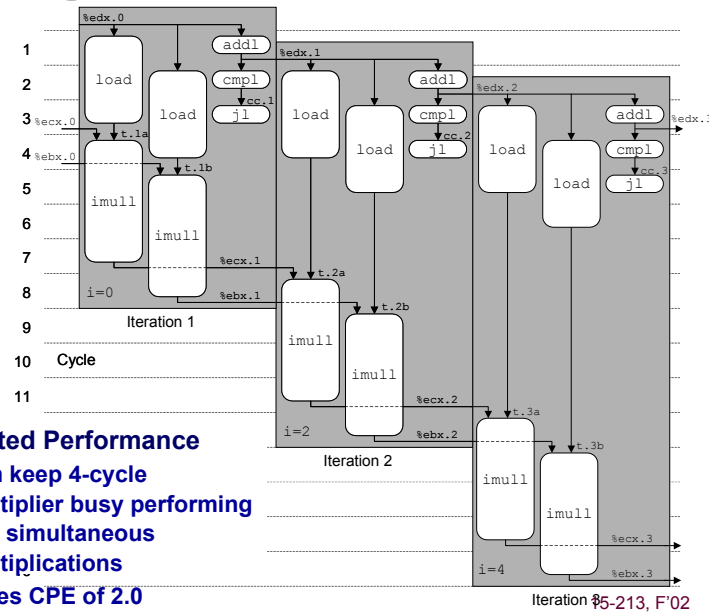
%edx.0

1

2

3 %ecx.0

4 %ebx.0

5

6

7

8

9

10 Cycle

11

load
load
addl
cmpl
cc.1
jl
t.1a
t.1b
imull
imull
%ecx.1
%ebx.1
i=0
Iteration 1

%edx.1
load
load
addl
cmpl
cc.2
jl
t.2a
t.2b
imull
imull
%ecx.2
%ebx.2
i=2
Iteration 2

%edx.2
load
load
addl
%edx.3
cmpl
cc.3
jl
t.3a
t.3b
imull
imull
%ecx.3
%ebx.3
i=4
Iteration 3

ted Performance

n keep 4-cycle

tiplier busy performing

simultaneous

tiplications

es CPE of 2.0

15-213, F'02